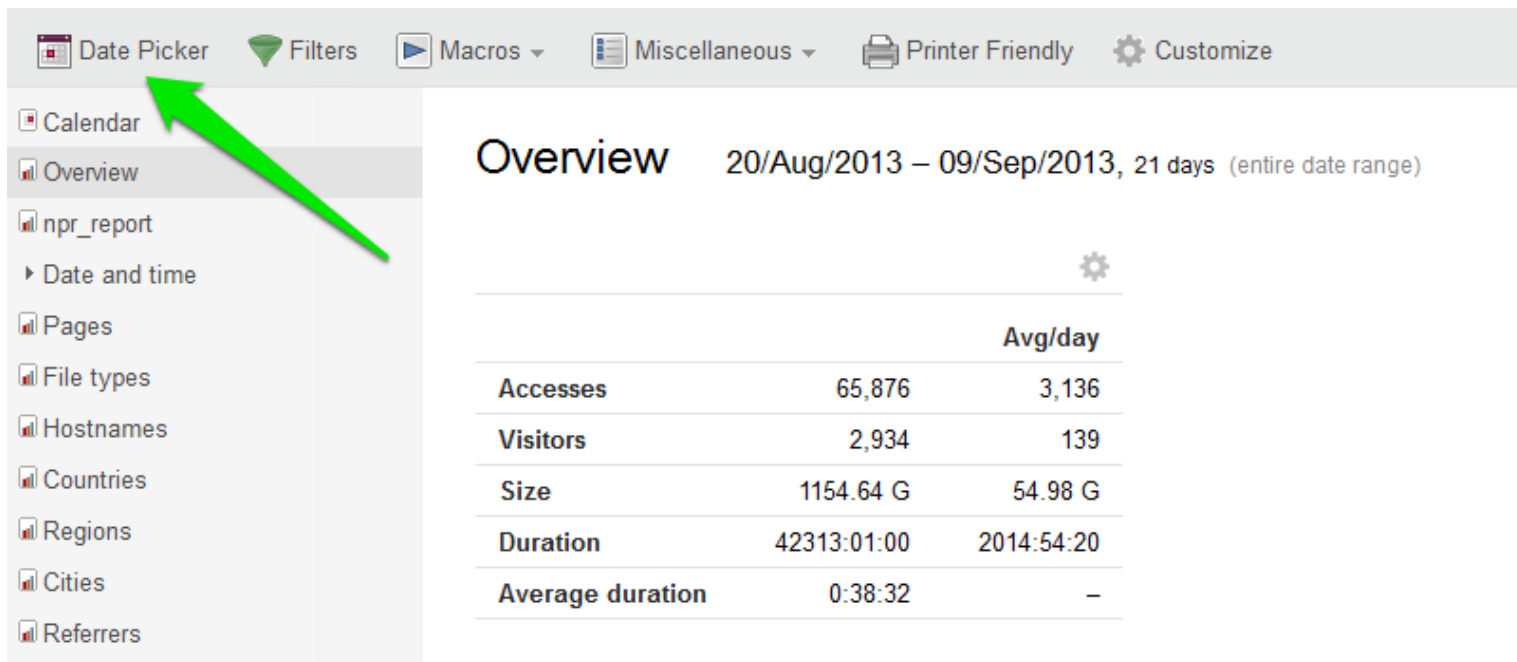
Date Picker Filters Macros Miscellaneous Printer Friendly Customize

Calendar
Overview
npr_report
Date and time
Pages
File types
Hostnames
Countries
Regions
Cities
Referrers

Overview 20/Aug/2013 – 09/Sep/2013, 21 days (entire date range)

| | | Avg/day |
|---|---|---|
| Accesses | 65,876 | 3,136 |
| Visitors | 2,934 | 139 |
| Size | 1154.64 G | 54.98 G |
| Duration | 42313:01:00 | 2014:54:20 |
| Average duration | 0:38:32 | – |